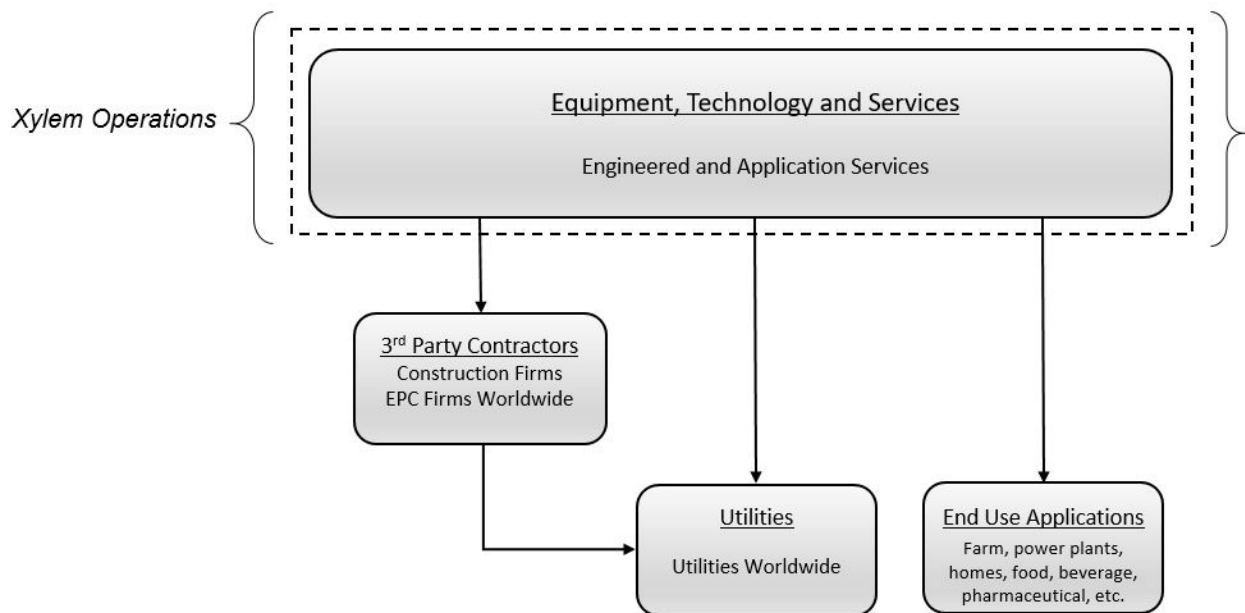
Xylem Operations

Equipment, Technology and Services

Engineered and Application Services

3$^{rd}$ Party Contractors
Construction Firms
EPC Firms Worldwide

Utilities

Utilities Worldwide

End Use Applications

Farm, power plants, homes, food, beverage, pharmaceutical, etc.